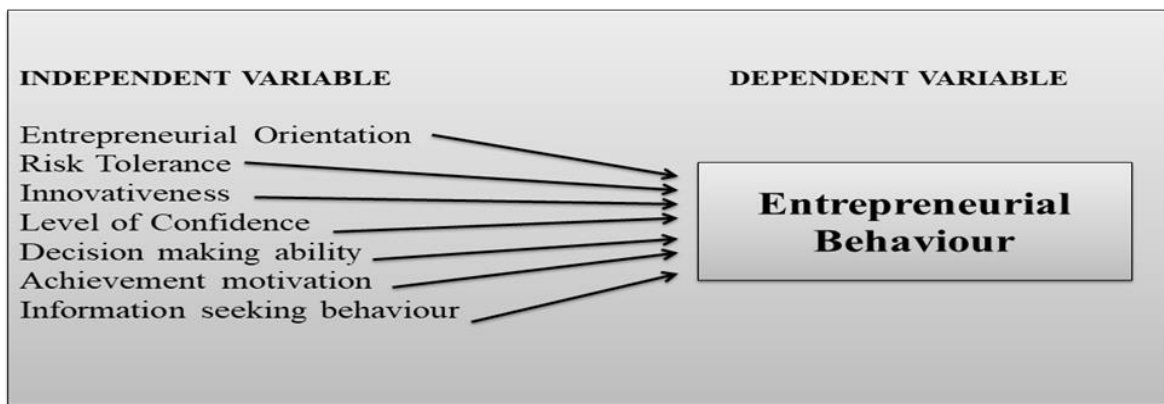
INDEPENDENT VARIABLE

DEPENDENT VARIABLE

Entrepreneurial Orientation
Risk Tolerance
Innovativeness
Level of Confidence
Decision making ability
Achievement motivation
Information seeking behaviour

Entrepreneurial Behaviour